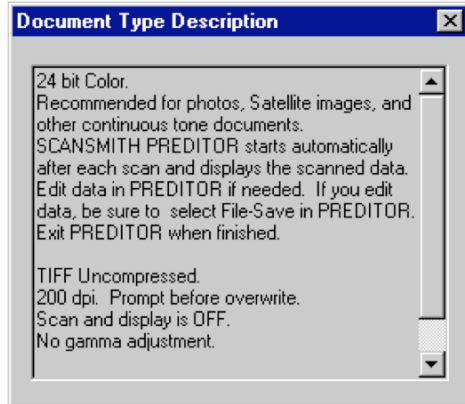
Document Type Description

24 bit Color.
Recommended for photos, Satellite images, and other continuous tone documents.
SCANSMITH PREDITOR starts automatically after each scan and displays the scanned data.
Edit data in PREDITOR if needed. If you edit data, be sure to select File-Save in PREDITOR.
Exit PREDITOR when finished.

TIFF Uncompressed.
200 dpi. Prompt before overwrite.
Scan and display is OFF.
No gamma adjustment.